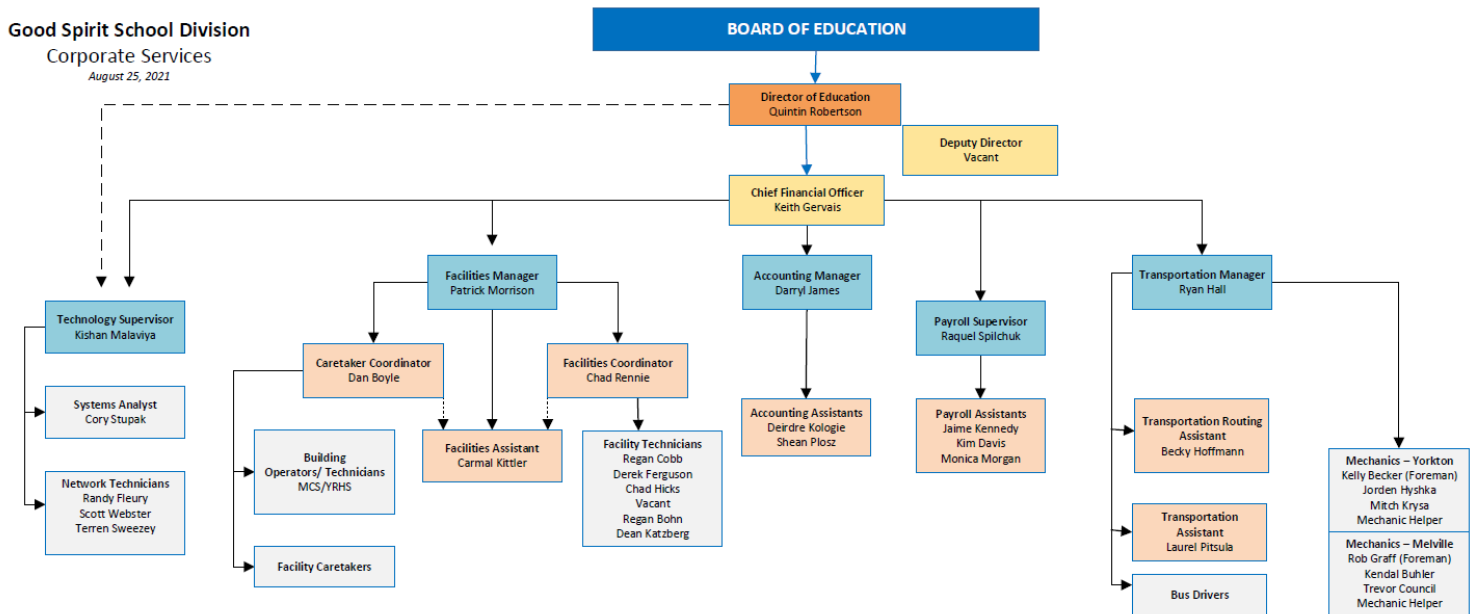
Good Spirit School Division
Corporate Services
August 25, 2021

BOARD OF EDUCATION

Director of Education
Quintin Robertson

Deputy Director
Vacant

Chief Financial Officer
Keith Gervais

Technology Supervisor
Kishan Malaviya

Systems Analyst
Cory Stupak

Network Technicians
Randy Fleury
Scott Webster
Terren Sweezey

Facilities Manager
Patrick Morrison

Caretaker Coordinator
Dan Boyle

Building Operators/ Technicians
MCS/YRHS

Facility Caretakers

Facilities Assistant
Carmal Kittler

Facilities Coordinator
Chad Rennie

Facility Technicians
Regan Cobb
Derek Ferguson
Chad Hicks
Vacant
Regan Bohn
Dean Katzberg

Accounting Manager
Darryl James

Accounting Assistants
Deirdre Kologie
Shean Plosz

Payroll Supervisor
Raquel Spilchuk

Payroll Assistants
Jaime Kennedy
Kim Davis
Monica Morgan

Transportation Manager
Ryan Hall

Transportation Routing Assistant
Becky Hoffmann

Transportation Assistant
Laurel Pitsula

Bus Drivers

Mechanics – Yorkton
Kelly Becker (Foreman)
Jorden Hyshka
Mitch Krysa
Mechanic Helper

Mechanics – Melville
Rob Graff (Foreman)
Kendal Buhler
Trevor Council
Mechanic Helper